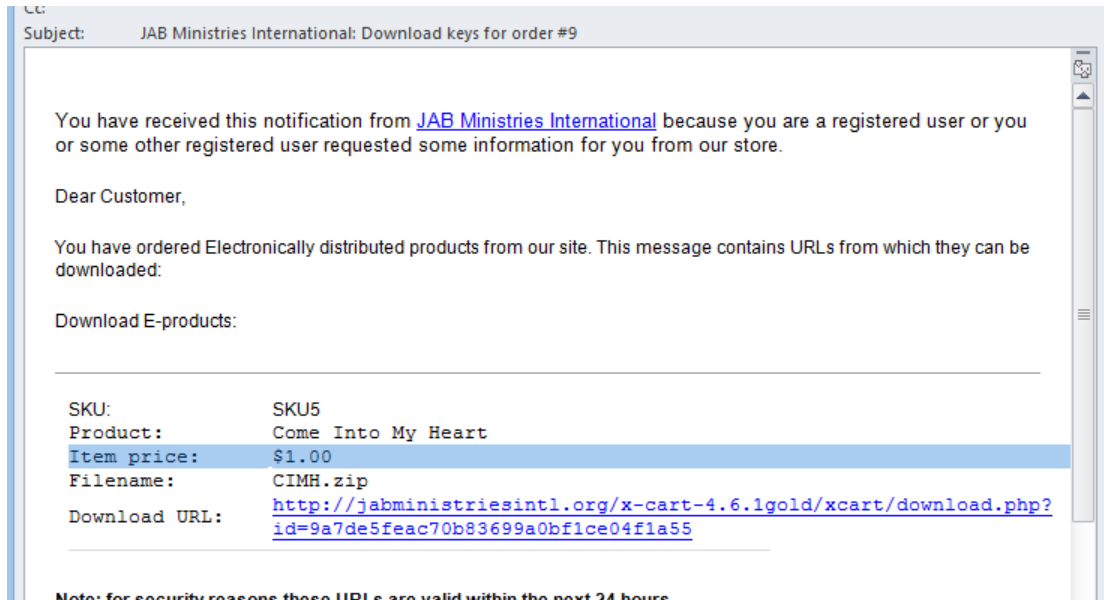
Cc:
Subject: JAB Ministries International: Download keys for order #9

You have received this notification from JAB Ministries International because you are a registered user or you or some other registered user requested some information for you from our store.

Dear Customer,

You have ordered Electronically distributed products from our site. This message contains URLs from which they can be downloaded:

Download E-products:

| | |
|---|---|
| SKU: | SKU5 |
| Product: | Come Into My Heart |
| Item price: | $1.00 |
| Filename: | CIMH.zip |
| Download URL: | http://jabministriesintl.org/x-cart-4.6.1gold/xcart/download.php?id=9a7de5feac70b83699a0bf1ce04f1a55 |

Note: for security reasons these URLs are valid within the next 24 hours